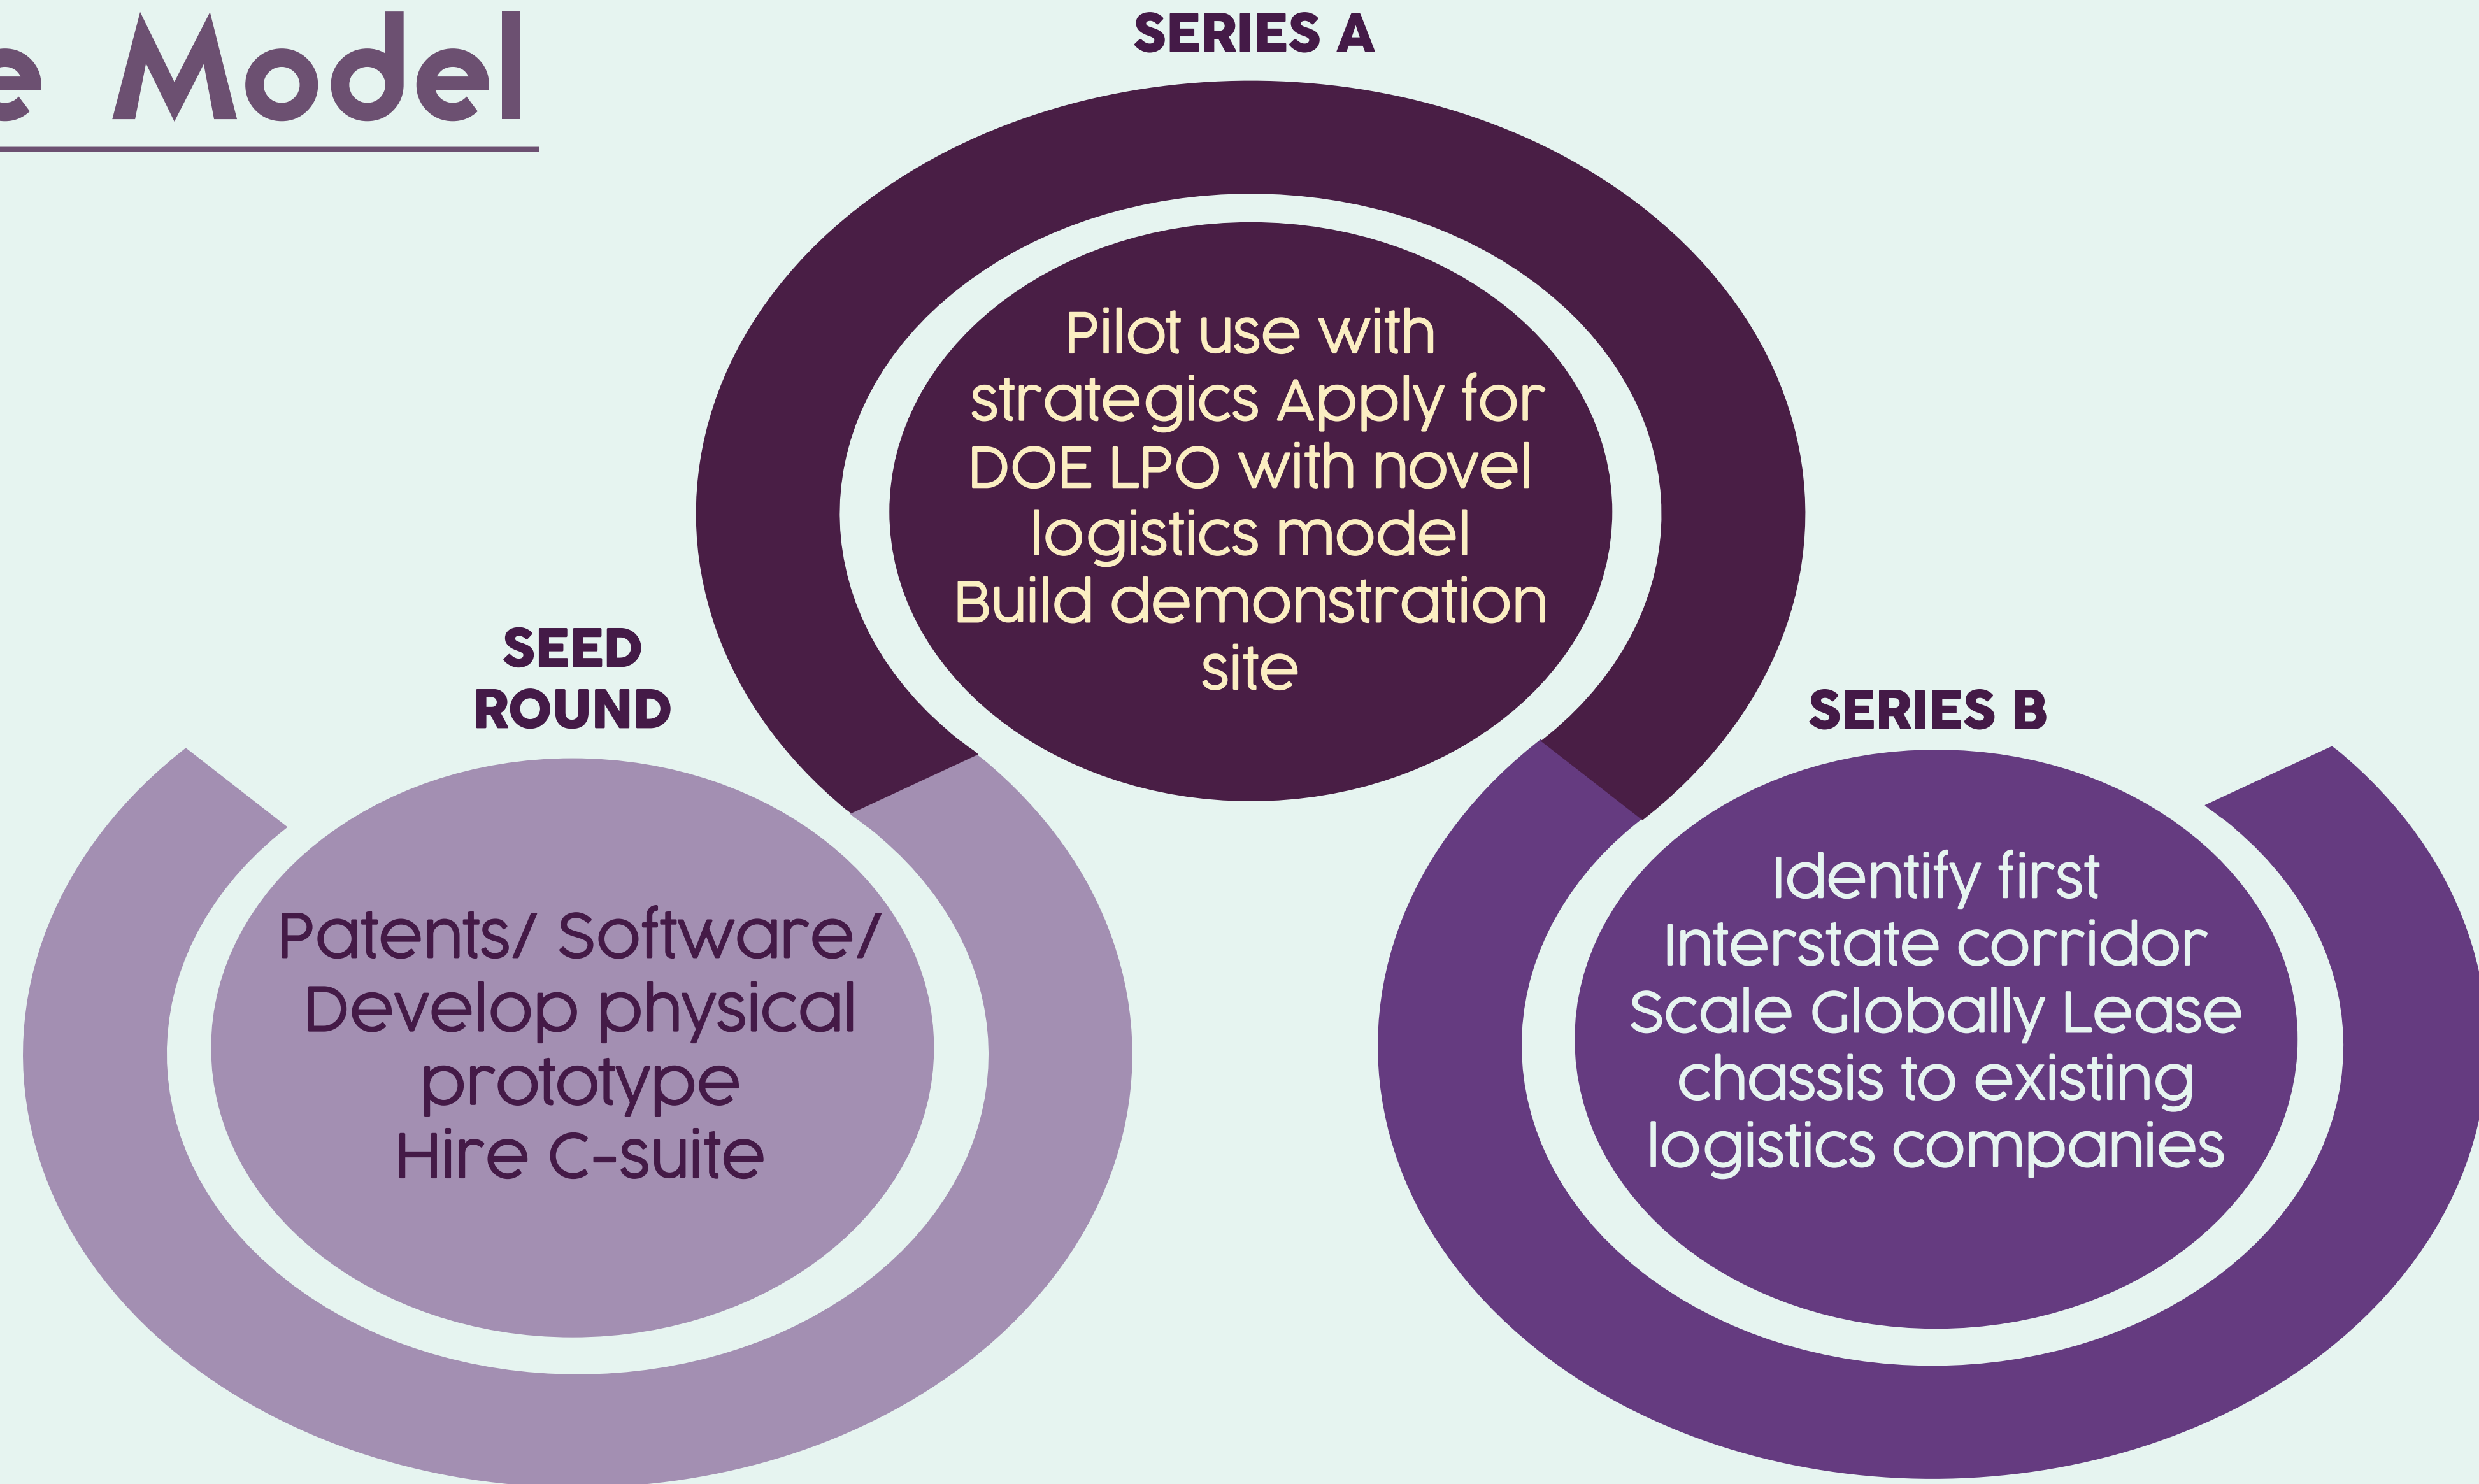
e Model

SERIES A

Pilot use with strategics Apply for DOE LPO with novel logistics model Build demonstration site

SEED ROUND

Patents/ Software/ Develop physical prototype Hire C-suite

SERIES B

Identify first Interstate corridor Scale Globally Lease chassis to existing logistics companies